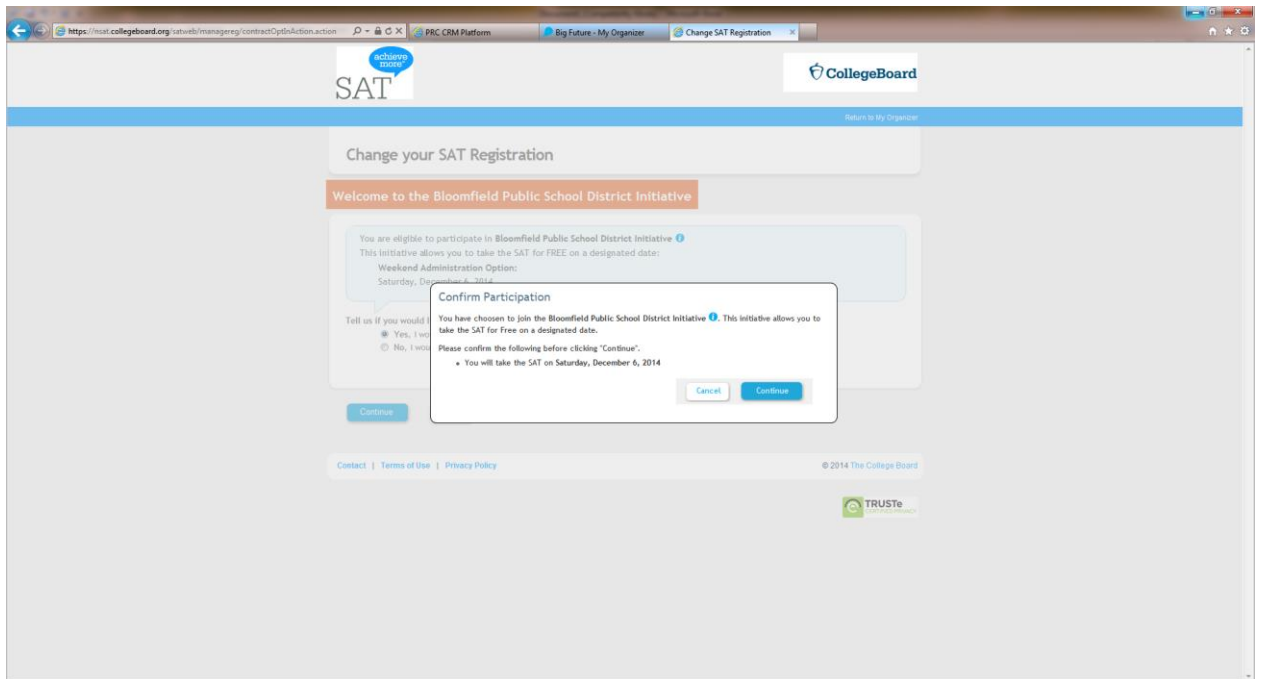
https://nsat.collegeboard.org/satweb/managereg/contractOptInAction.action

PRC CRM Platform

Big Future - My Organizer

Change SAT Registration

achieve more

SAT

CollegeBoard

Return to My Organizer

Change your SAT Registration

Welcome to the Bloomfield Public School District Initiative

You are eligible to participate in Bloomfield Public School District Initiative
This initiative allows you to take the SAT for FREE on a designated date:
Weekend Administration Option:
Saturday, December 6, 2014

Tell us if you would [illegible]
Yes, I wo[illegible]
No, I wou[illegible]

Confirm Participation

You have choosen to join the Bloomfield Public School District Initiative. This initiative allows you to take the SAT for Free on a designated date.

Please confirm the following before clicking "Continue".

• You will take the SAT on Saturday, December 6, 2014

Cancel

Continue

Continue

Contact | Terms of Use | Privacy Policy

© 2014 The College Board

TRUSTe